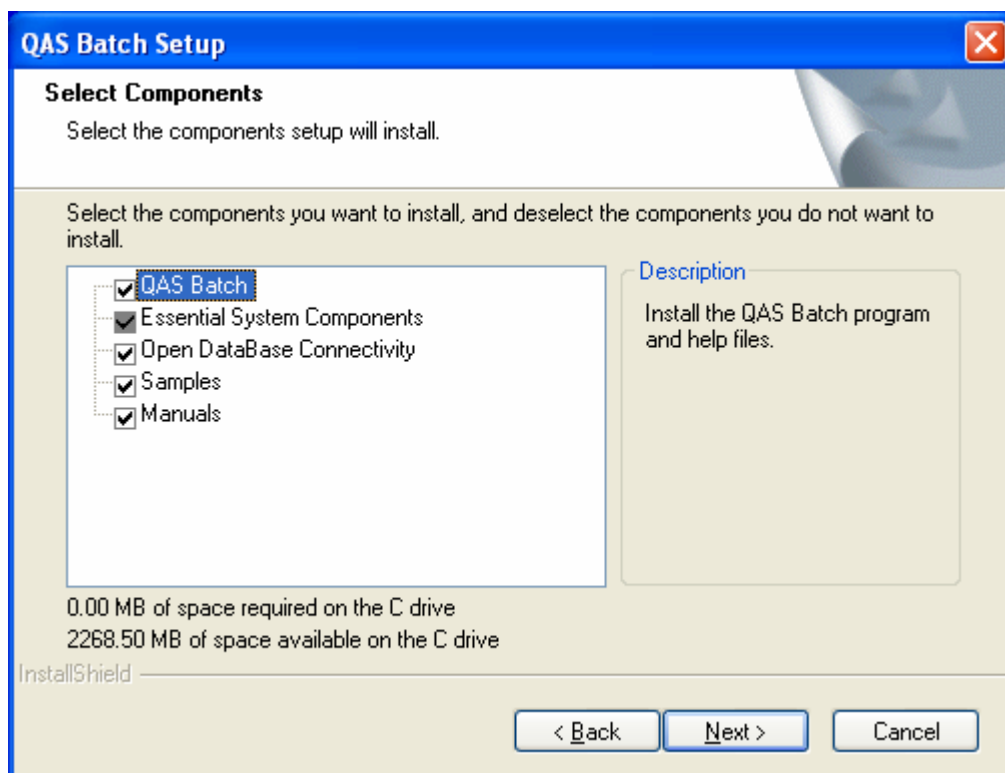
QAS Batch Setup

Select Components

Select the components setup will install.

Select the components you want to install, and deselect the components you do not want to install.

QAS Batch
Essential System Components
Open DataBase Connectivity
Samples
Manuals

Description

Install the QAS Batch program and help files.

0.00 MB of space required on the C drive
2268.50 MB of space available on the C drive

InstallShield

< Back
Next >
Cancel